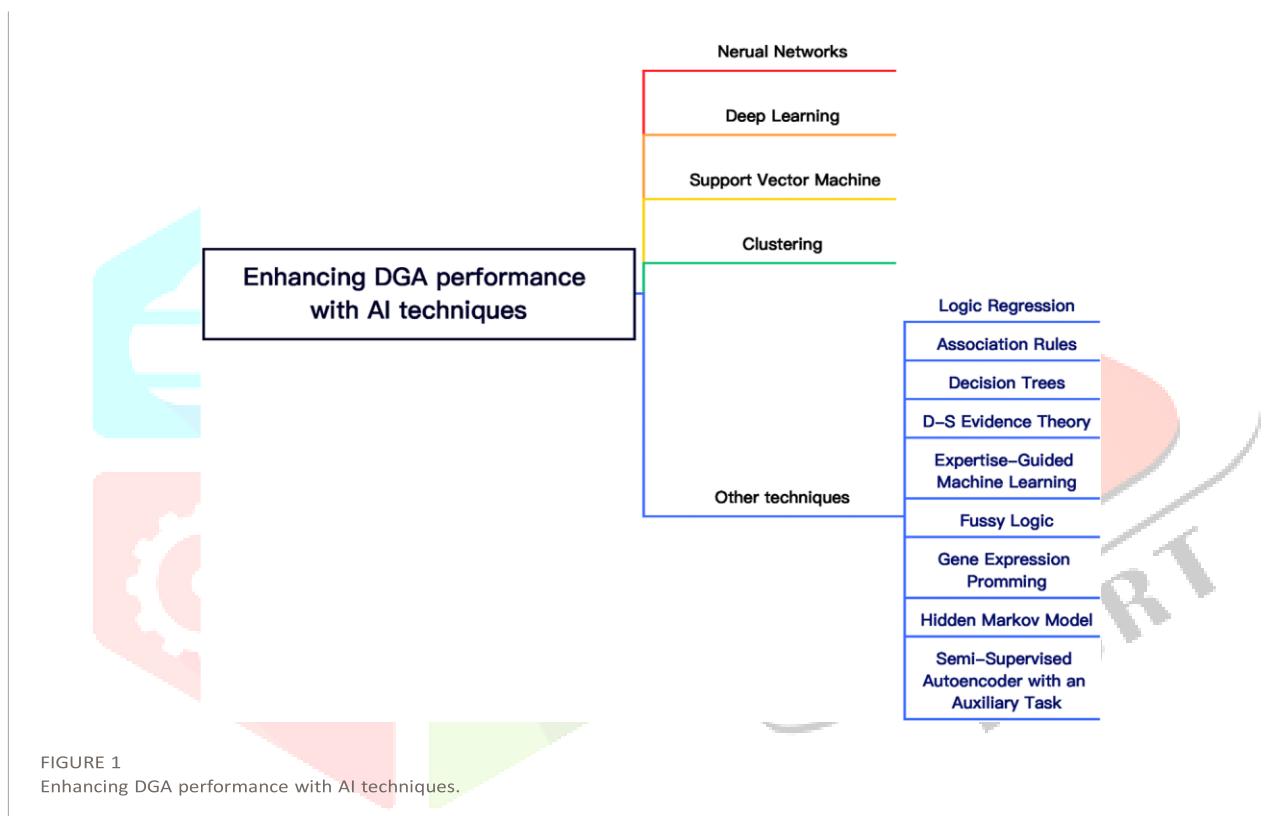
Enhancing DGA performance with AI techniques

Nerual Networks

Deep Learning

Support Vector Machine

Clustering

Other techniques

Logic Regression

Association Rules

Decision Trees

D-S Evidence Theory

Expertise-Guided Machine Learning

Fussy Logic

Gene Expression Promming

Hidden Markov Model

Semi-Supervised Autoencoder with an Auxiliary Task

FIGURE 1
Enhancing DGA performance with AI techniques.